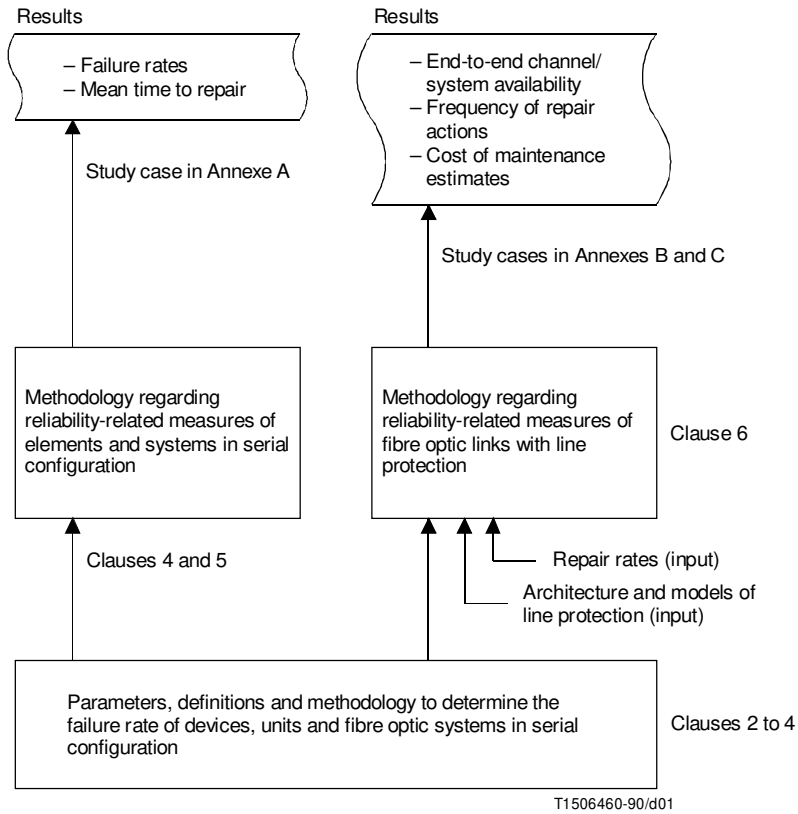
Results

– Failure rates
– Mean time to repair

Results

– End-to-end channel/ system availability
– Frequency of repair actions
– Cost of maintenance estimates

Study case in Annexe A

Study cases in Annexes B and C

Methodology regarding reliability-related measures of elements and systems in serial configuration

Methodology regarding reliability-related measures of fibre optic links with line protection

Clause 6

Clauses 4 and 5

Repair rates (input)

Architecture and models of line protection (input)

Parameters, definitions and methodology to determine the failure rate of devices, units and fibre optic systems in serial configuration

Clauses 2 to 4

T1506460-90/d01